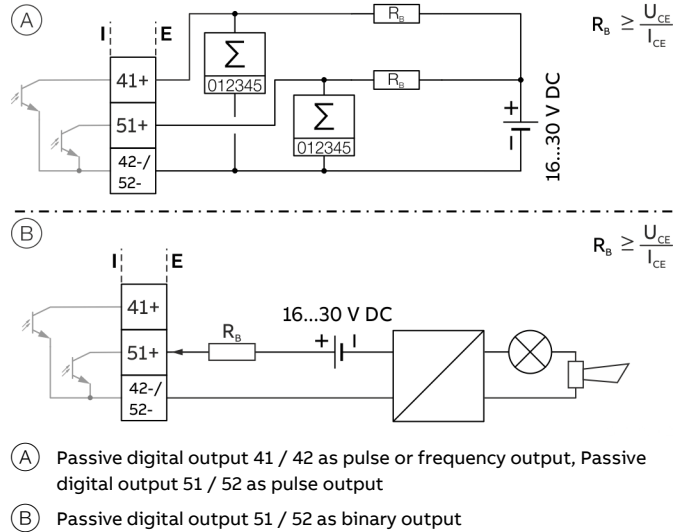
A

I E

$R_B$

$R_B \geq \frac{U_{CE}}{I_{CE}}$

41+

$\Sigma$

012345

$R_B$

51+

$\Sigma$

012345

+

−

16...30 V DC

42-/ 52-

B

$R_B \geq \frac{U_{CE}}{I_{CE}}$

I E

41+

16...30 V DC

$R_B$

+

51+

42-/ 52-

(A) Passive digital output 41 / 42 as pulse or frequency output, Passive digital output 51 / 52 as pulse output

(B) Passive digital output 51 / 52 as binary output